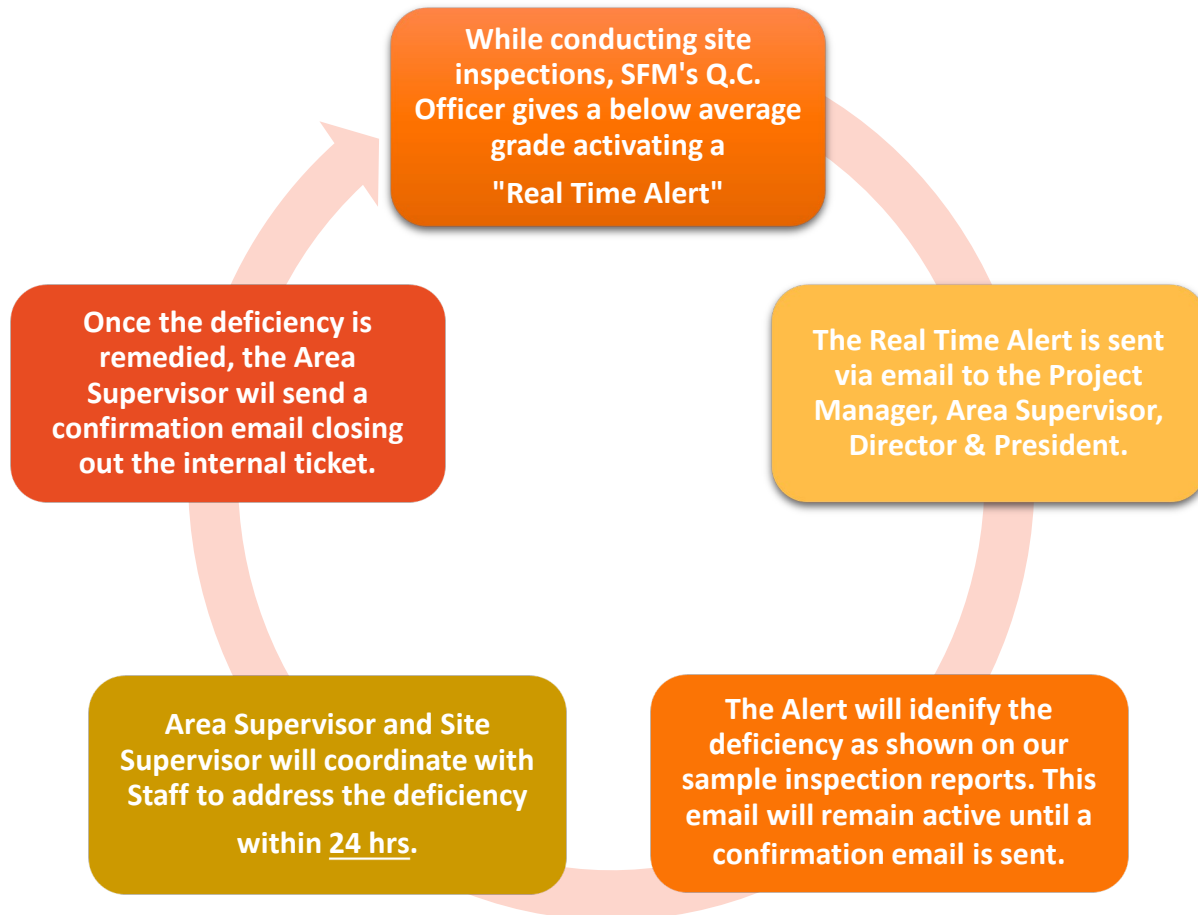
While conducting site inspections, SFM's Q.C. Officer gives a below average grade activating a "Real Time Alert"

The Real Time Alert is sent via email to the Project Manager, Area Supervisor, Director & President.

The Alert will idenify the deficiency as shown on our sample inspection reports. This email will remain active until a confirmation email is sent.

Area Supervisor and Site Supervisor will coordinate with Staff to address the deficiency within 24 hrs.

Once the deficiency is remedied, the Area Supervisor wil send a confirmation email closing out the internal ticket.